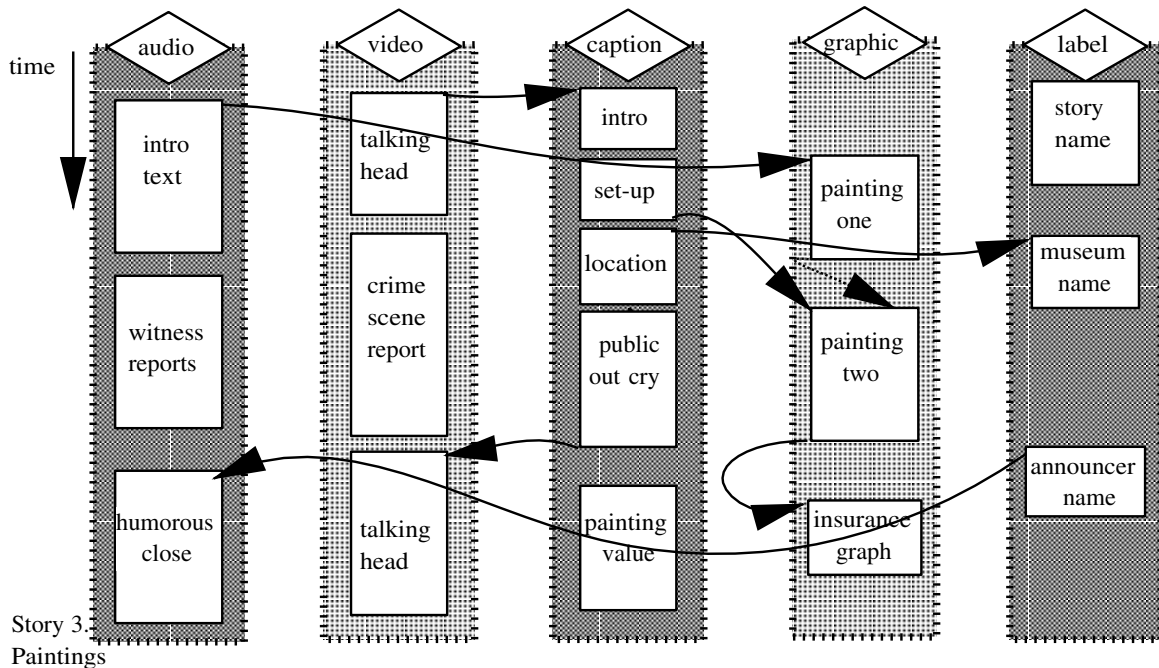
time

audio

intro text

witness reports

humorous close

video

talking head

crime scene report

talking head

caption

intro

set-up

location

public out cry

painting value

graphic

painting one

painting two

insurance graph

label

story name

museum name

announcer name

Story 3. Paintings